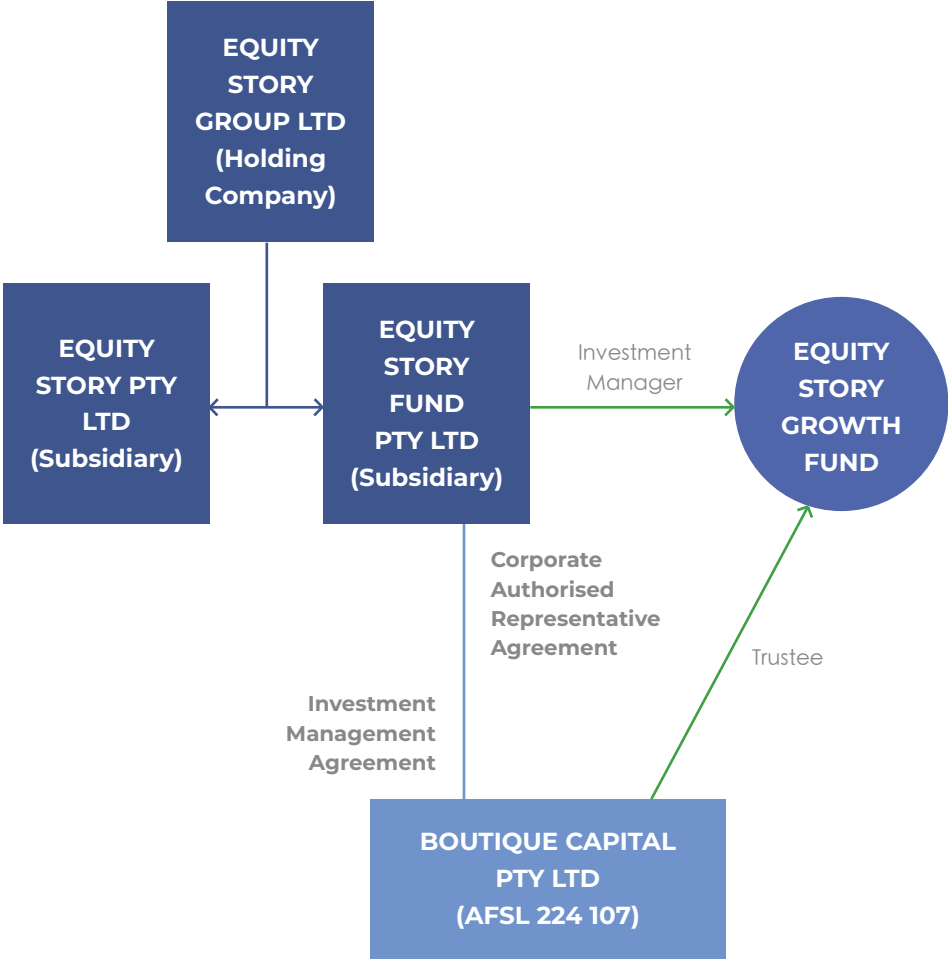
EQUITY STORY GROUP LTD (Holding Company)

EQUITY STORY PTY LTD (Subsidiary)

EQUITY STORY FUND PTY LTD (Subsidiary)

Investment Manager

EQUITY STORY GROWTH FUND

Corporate Authorised Representative Agreement

Trustee

Investment Management Agreement

BOUTIQUE CAPITAL PTY LTD (AFSL 224 107)